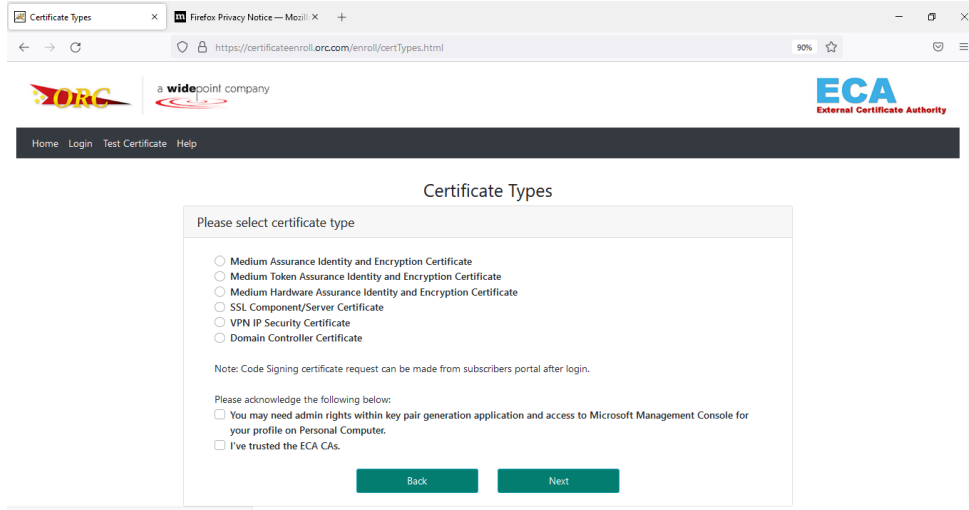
Certificate Types ×
Firefox Privacy Notice — Mozill ×
+

https://certificateenroll.orc.com/enroll/certTypes.html
90%

ORC
a widepoint company

ECA
External Certificate Authority

Home Login Test Certificate Help

Certificate Types

Please select certificate type

Medium Assurance Identity and Encryption Certificate
Medium Token Assurance Identity and Encryption Certificate
Medium Hardware Assurance Identity and Encryption Certificate
SSL Component/Server Certificate
VPN IP Security Certificate
Domain Controller Certificate

Note: Code Signing certificate request can be made from subscribers portal after login.

Please acknowledge the following below:
You may need admin rights within key pair generation application and access to Microsoft Management Console for your profile on Personal Computer.
I've trusted the ECA CAs.

Back
Next